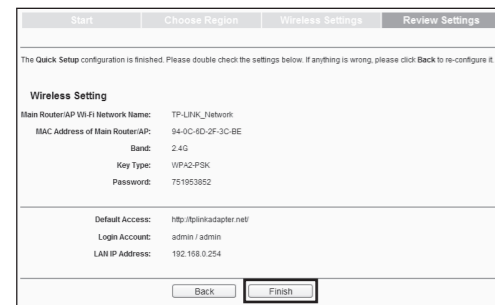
Start | Choose Region | Wireless Settings | Review Settings

The Quick Setup configuration is finished. Please double check the settings below. If anything is wrong, please click Back to re-configure it.

Wireless Setting

| | |
|---|---|
| Main Router/AP Wi-Fi Network Name: | TP-LINK_Network |
| MAC Address of Main Router/AP: | 94-0C-6D-2F-3C-BE |
| Band: | 2.4G |
| Key Type: | WPA2-PSK |
| Password: | 751953852 |

| | |
|---|---|
| Default Access: | http://tplinkadapter.net/ |
| Login Account: | admin / admin |
| LAN IP Address: | 192.168.0.254 |

Back Finish